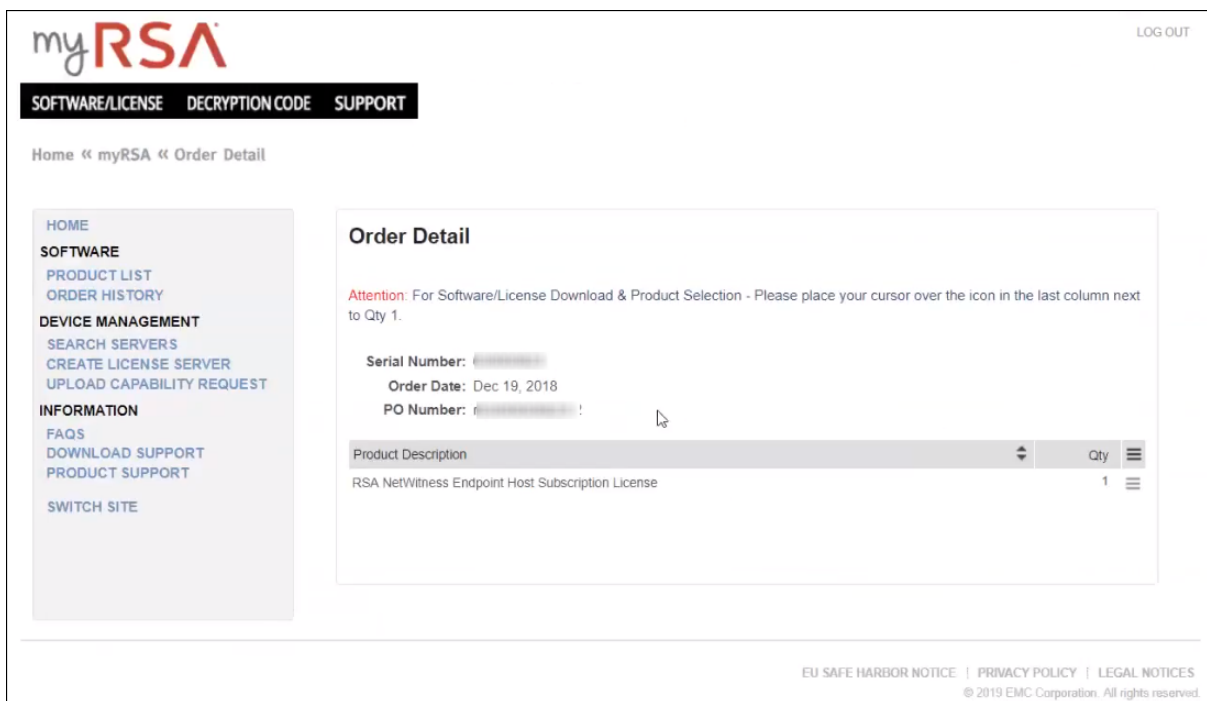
myRSA

LOG OUT

SOFTWARE/LICENSE DECRYPTION CODE SUPPORT

Home « myRSA « Order Detail

HOME
SOFTWARE
PRODUCT LIST
ORDER HISTORY
DEVICE MANAGEMENT
SEARCH SERVERS
CREATE LICENSE SERVER
UPLOAD CAPABILITY REQUEST
INFORMATION
FAQS
DOWNLOAD SUPPORT
PRODUCT SUPPORT
SWITCH SITE

Order Detail

Attention: For Software/License Download & Product Selection - Please place your cursor over the icon in the last column next to Qty 1.

Serial Number: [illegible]
Order Date: Dec 19, 2018
PO Number: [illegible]

| Product Description | Qty |
|---|---|
| RSA NetWitness Endpoint Host Subscription License | 1 |

EU SAFE HARBOR NOTICE | PRIVACY POLICY | LEGAL NOTICES
© 2019 EMC Corporation. All rights reserved.